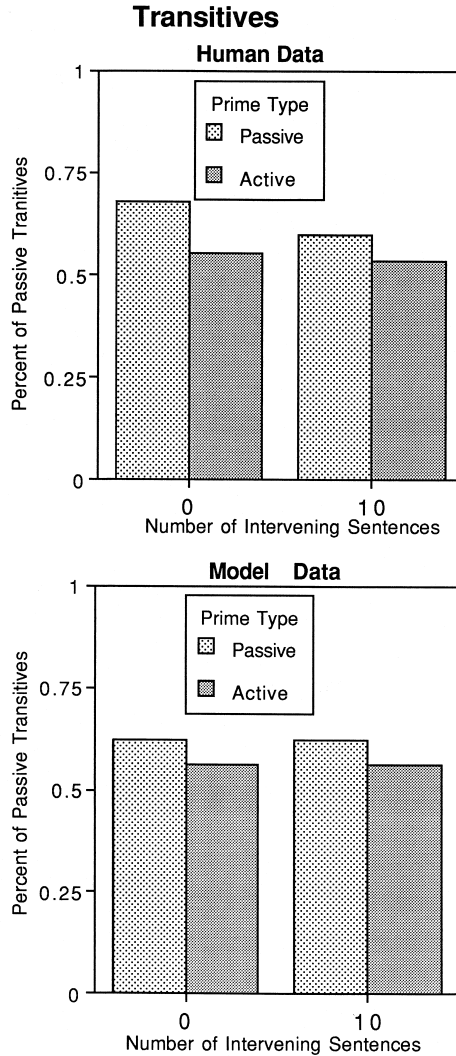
Transitives

Human Data

Prime Type
Passive
Active

Percent of Passive Tranitives

1
0.75
0.5
0.25
0

0
10
Number of Intervening Sentences

Model Data

Prime Type
Passive
Active

Percent of Passive Transitives

1
0.75
0.5
0.25
0

0
10
Number of Intervening Sentences